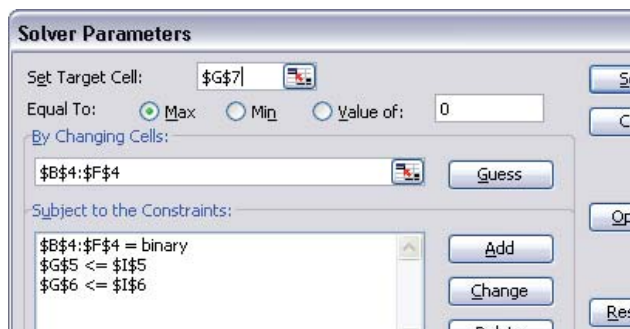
Solver Parameters

Set Target Cell: $G$7

Equal To: Max Min Value of: 0

By Changing Cells:

$B$4:$F$4

Guess

Subject to the Constraints:

$B$4:$F$4 = binary
$G$5 <= $I$5
$G$6 <= $I$6

Add

Change

S

C

Op

Res